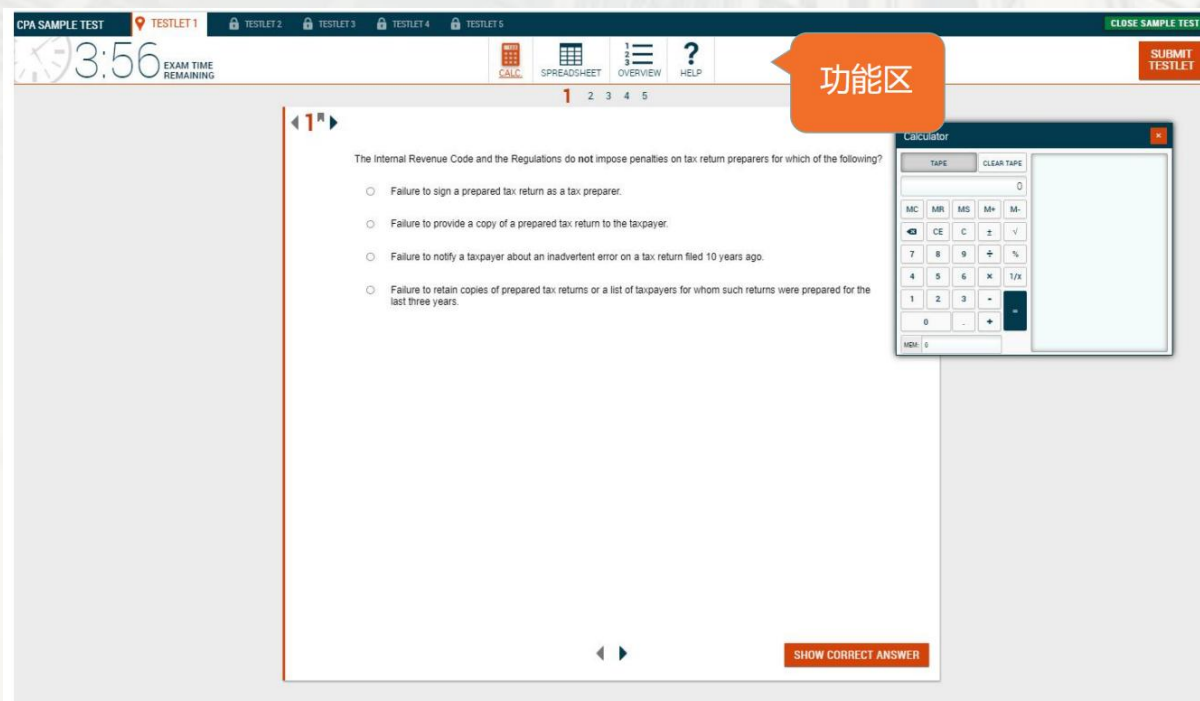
CPA SAMPLE TEST TESTLET 1 TESTLET 2 TESTLET 3 TESTLET 4 TESTLET 5 CLOSE SAMPLE TEST

3:56 EXAM TIME REMAINING

CALC. SPREADSHEET OVERVIEW HELP

功能区

SUBMIT TESTLET

1 2 3 4 5

1

The Internal Revenue Code and the Regulations do **not** impose penalties on tax return preparers for which of the following?

Failure to sign a prepared tax return as a tax preparer.

Failure to provide a copy of a prepared tax return to the taxpayer.

Failure to notify a taxpayer about an inadvertent error on a tax return filed 10 years ago.

Failure to retain copies of prepared tax returns or a list of taxpayers for whom such returns were prepared for the last three years.

Calculator ×

TAPE CLEAR TAPE

0

MC MR MS M+ M-

CE C ± √

7 8 9 ÷ %

4 5 6 × 1/x

1 2 3 - =

0 . +

MEM: 0

SHOW CORRECT ANSWER